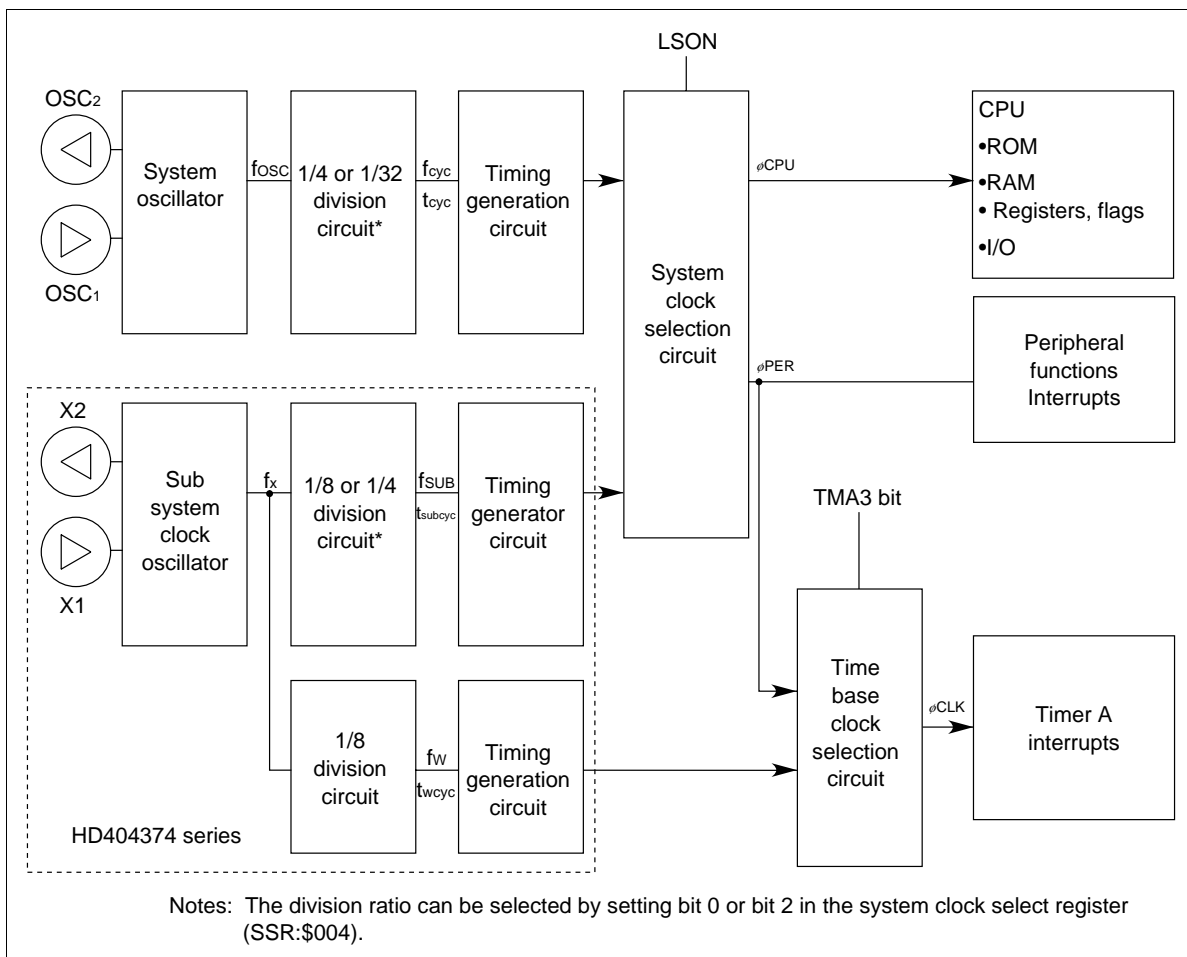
LSON

$OSC_2$

$OSC_1$

System oscillator

$f_{OSC}$

1/4 or 1/32 division circuit*

$f_{cyc}$

$t_{cyc}$

Timing generation circuit

System clock selection circuit

$\phi CPU$

CPU
•ROM
•RAM
• Registers, flags
•I/O

$\phi PER$

Peripheral functions Interrupts

X2

X1

Sub system clock oscillator

$f_x$

1/8 or 1/4 division circuit*

$f_{SUB}$

$t_{subcyc}$

Timing generator circuit

TMA3 bit

1/8 division circuit

$f_W$

$t_{wcyc}$

Timing generation circuit

Time base clock selection circuit

$\phi CLK$

Timer A interrupts

HD404374 series

Notes: The division ratio can be selected by setting bit 0 or bit 2 in the system clock select register (SSR:$004).